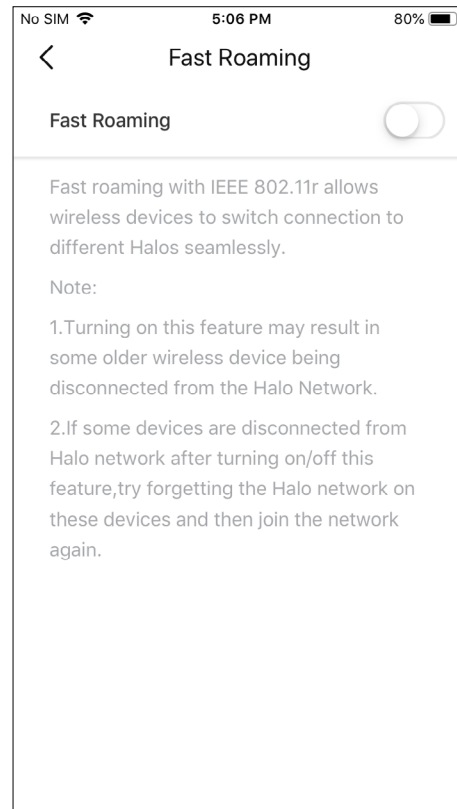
No SIM 5:06 PM 80%

<
Fast Roaming

Fast Roaming

Fast roaming with IEEE 802.11r allows wireless devices to switch connection to different Halos seamlessly.

Note:

1.Turning on this feature may result in some older wireless device being disconnected from the Halo Network.

2.If some devices are disconnected from Halo network after turning on/off this feature,try forgetting the Halo network on these devices and then join the network again.